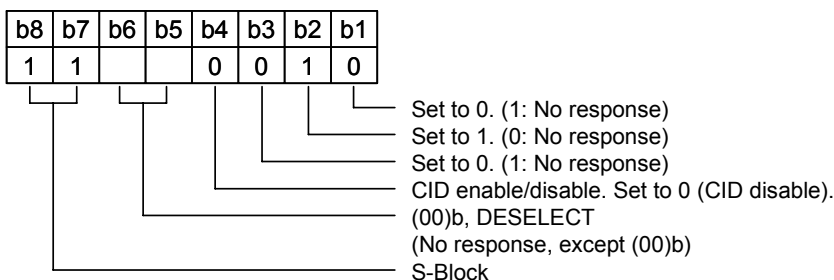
| b8 | b7 | b6 | b5 | b4 | b3 | b2 | b1 |
|---|---|---|---|---|---|---|---|
| 1 | 1 |  |  | 0 | 0 | 1 | 0 |

Set to 0. (1: No response)
Set to 1. (0: No response)
Set to 0. (1: No response)
CID enable/disable. Set to 0 (CID disable).
(00)b, DESELECT
(No response, except (00)b)
S-Block